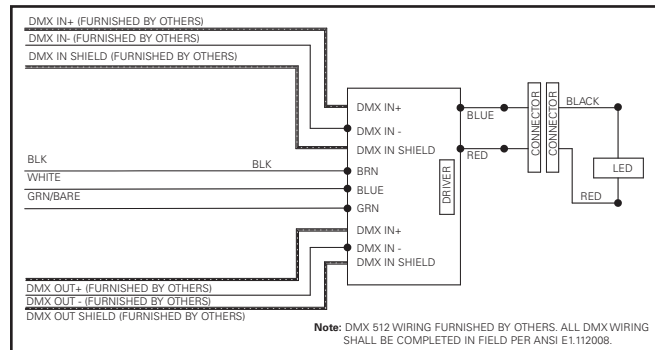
DMX IN+ (FURNISHED BY OTHERS)
DMX IN- (FURNISHED BY OTHERS)
DMX IN SHIELD (FURNISHED BY OTHERS)

DMX IN+
DMX IN -
DMX IN SHIELD
BLUE
RED
CONNECTOR
CONNECTOR
BLACK
LED
RED

BLK
BLK
WHITE
GRN/BARE
BRN
BLUE
GRN
DRIVER

DMX IN+
DMX IN -
DMX IN SHIELD

DMX OUT+ (FURNISHED BY OTHERS)
DMX OUT - (FURNISHED BY OTHERS)
DMX OUT SHIELD (FURNISHED BY OTHERS)

Note: DMX 512 WIRING FURNISHED BY OTHERS. ALL DMX WIRING SHALL BE COMPLETED IN FIELD PER ANSI E1.112008.